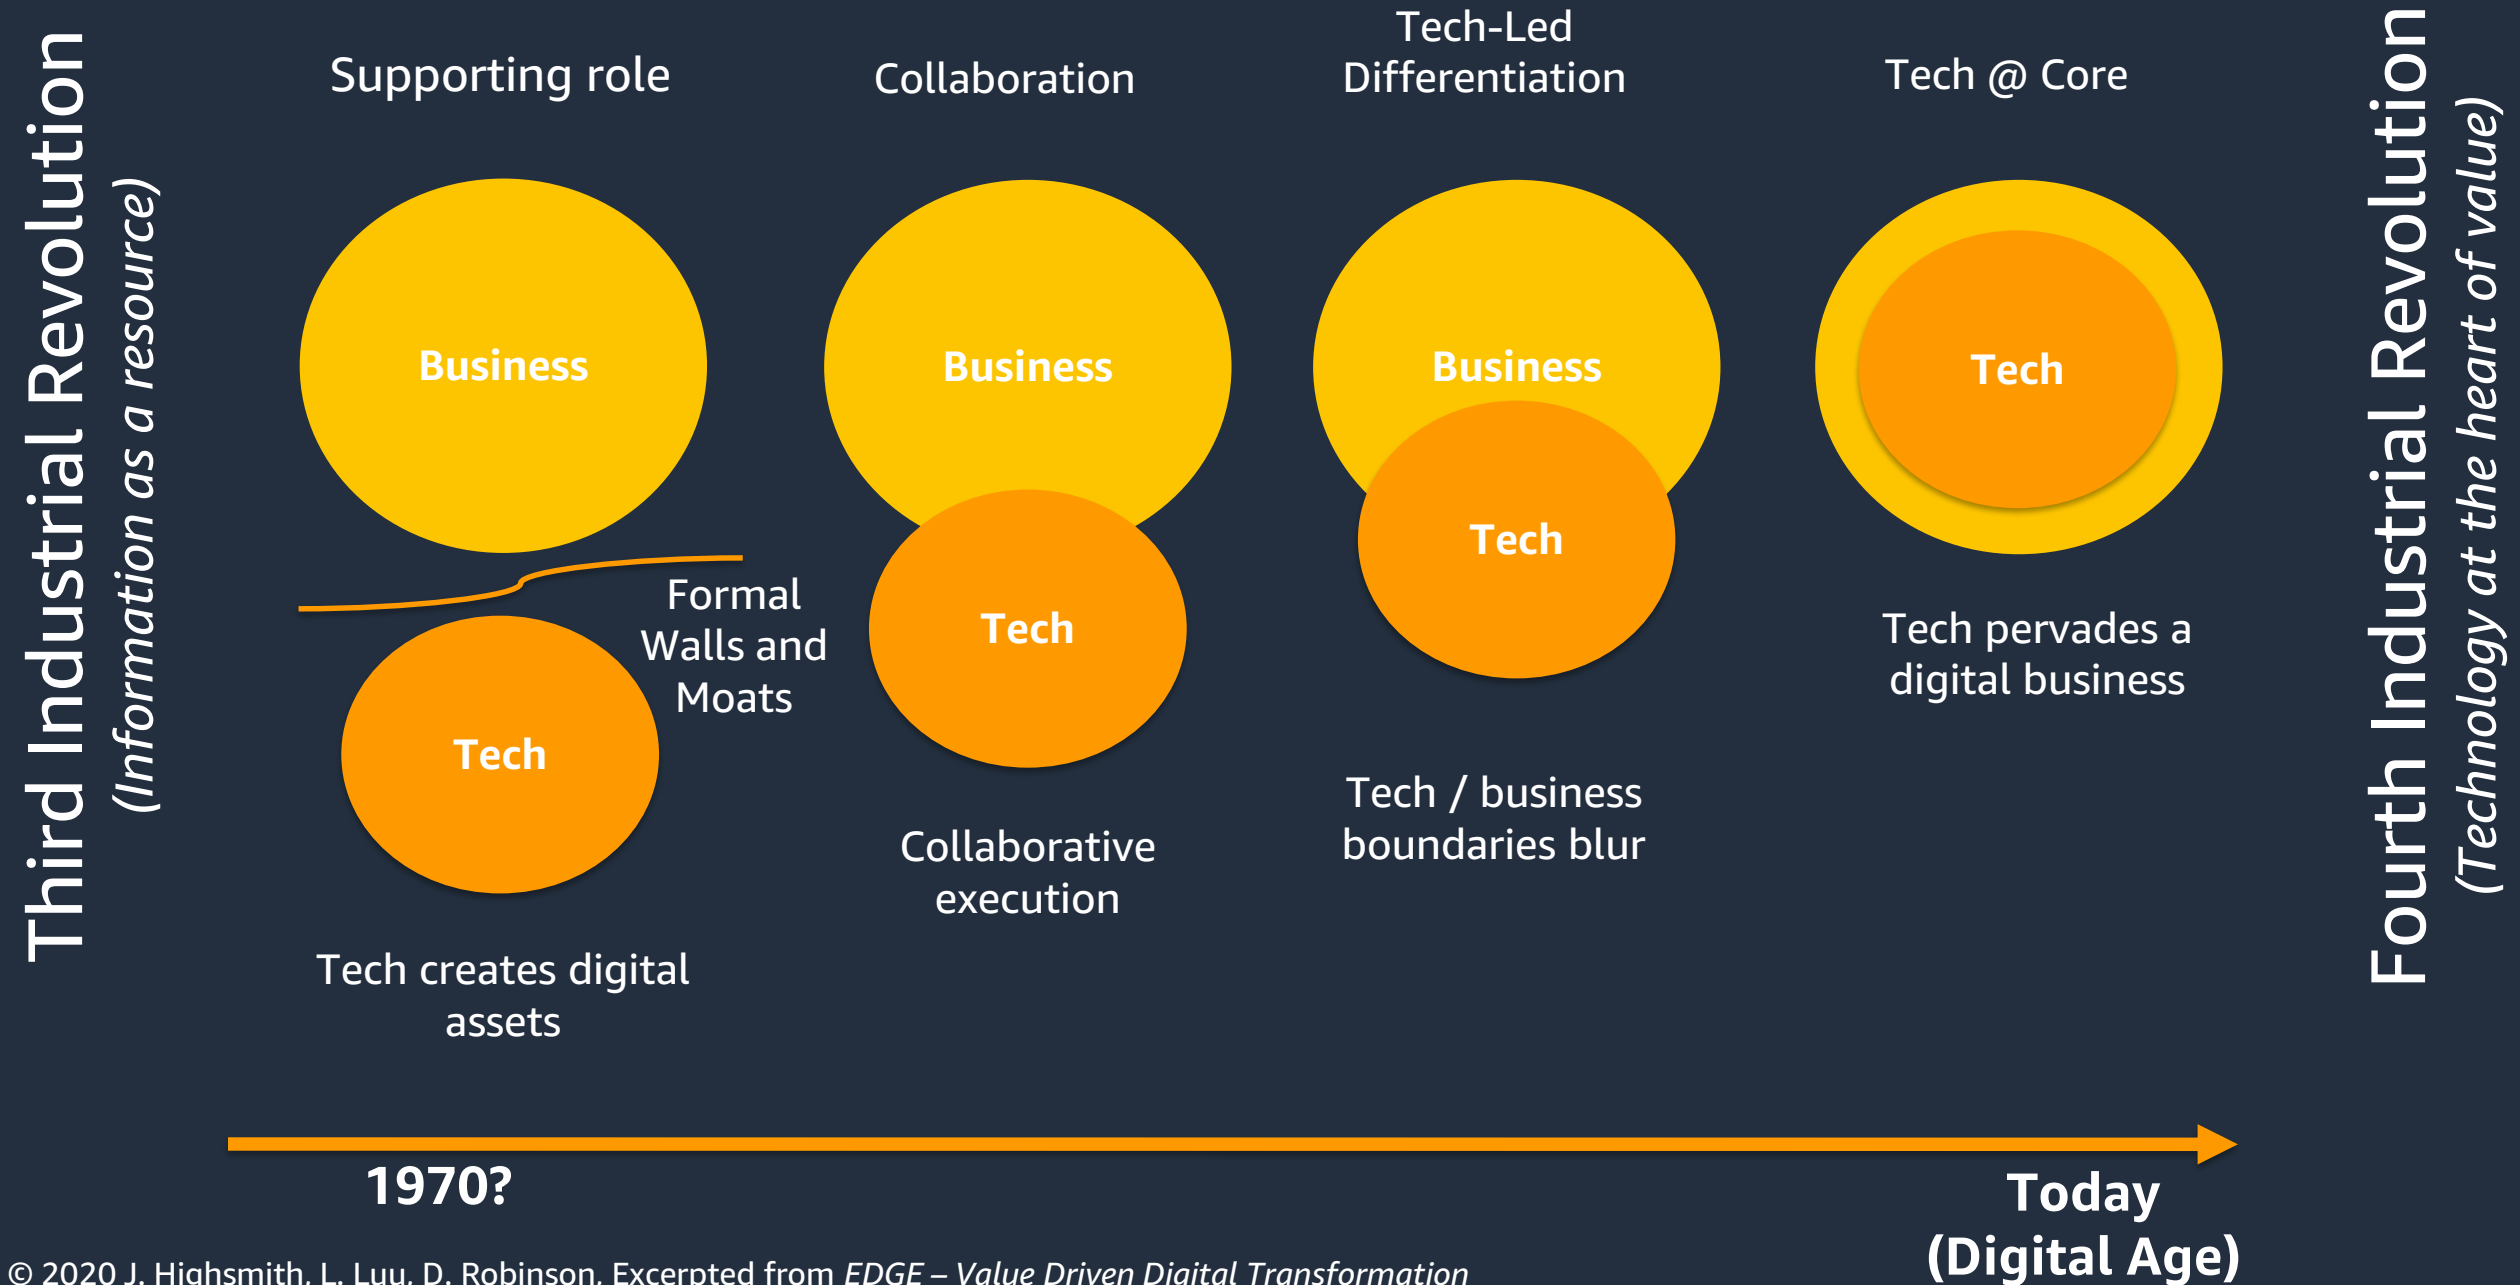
Third Industrial Revolution
(Information as a resource)

Supporting role

Business

Tech

Formal Walls and Moats

Tech creates digital assets

Collaboration

Business

Tech

Collaborative execution

Tech-Led Differentiation

Business

Tech

Tech / business boundaries blur

Tech @ Core

Tech

Tech pervades a digital business

Fourth Industrial Revolution
(Technology at the heart of value)

1970?

Today (Digital Age)

© 2020 J. Highsmith, L. Luu, D. Robinson. Excerpted from EDGE – Value Driven Digital Transformation